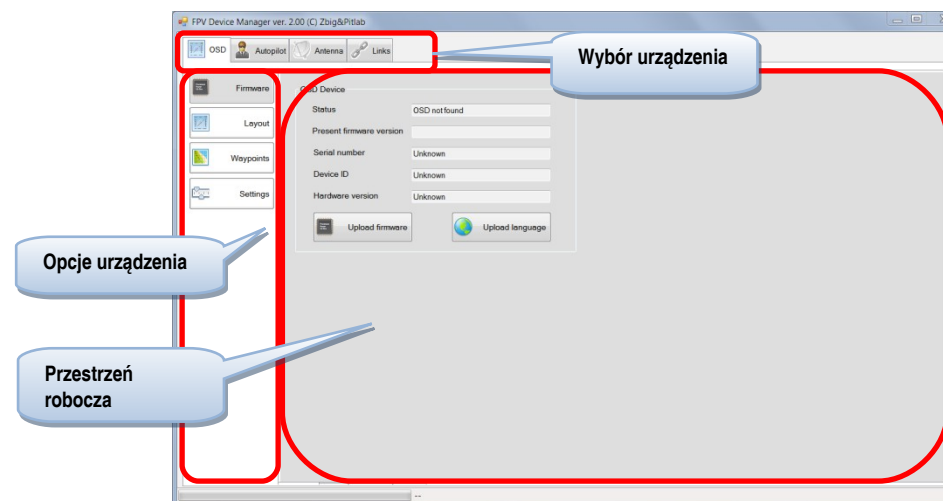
FPV Device Manager ver. 2.00 (C) Zbig&Pitlab

OSD Autopilot Antenna Links

Wybór urządzenia

Firmware
Layout
Waypoints
Settings

OSD Device
| | |
|---|---|
| Status | OSD not found |
| Present firmware version | |
| Serial number | Unknown |
| Device ID | Unknown |
| Hardware version | Unknown |

Upload firmware
Upload language

Opcje urządzenia

Przestrzeń robocza

--